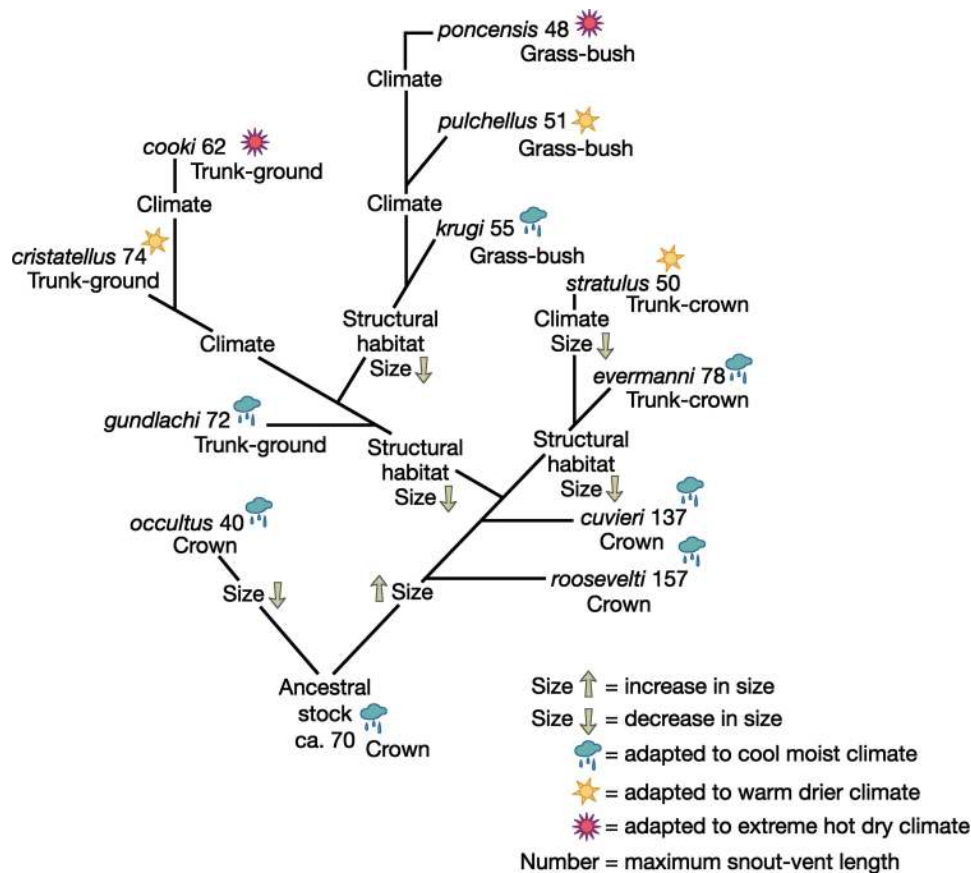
poncensis 48
Grass-bush

Climate

pulchellus 51
Grass-bush

cooki 62
Trunk-ground

Climate

Climate

krugi 55
Grass-bush

cristatellus 74
Trunk-ground

stratulus 50
Trunk-crown

Climate

Size ⇩

Structural habitat
Size ⇩

Climate

evermanni 78
Trunk-crown

gundlachi 72
Trunk-ground

Structural habitat
Size ⇩

Structural habitat
Size ⇩

occultus 40
Crown

cuvieri 137
Crown

Size ⇩

⇧ Size

roosevelti 157
Crown

Ancestral stock
ca. 70
Crown

Size ⇧ = increase in size
Size ⇩ = decrease in size
= adapted to cool moist climate
= adapted to warm drier climate
= adapted to extreme hot dry climate
Number = maximum snout-vent length